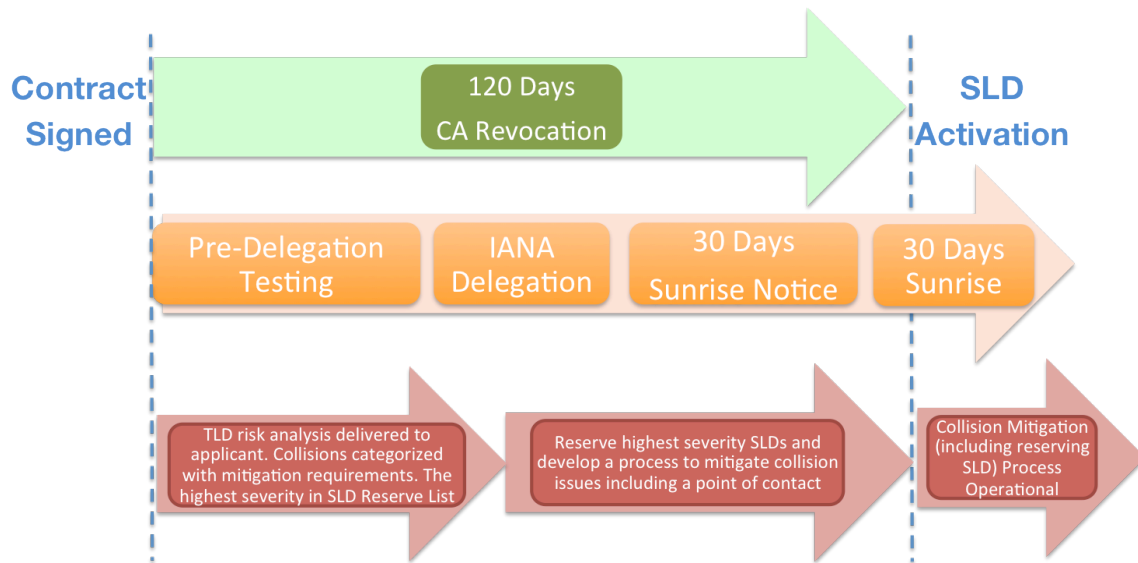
Contract Signed

120 Days
CA Revocation

SLD Activation

Pre-Delegation Testing

IANA Delegation

30 Days
Sunrise Notice

30 Days
Sunrise

TLD risk analysis delivered to applicant. Collisions categorized with mitigation requirements. The highest severity in SLD Reserve List

Reserve highest severity SLDs and develop a process to mitigate collision issues including a point of contact

Collision Mitigation (including reserving SLD) Process Operational